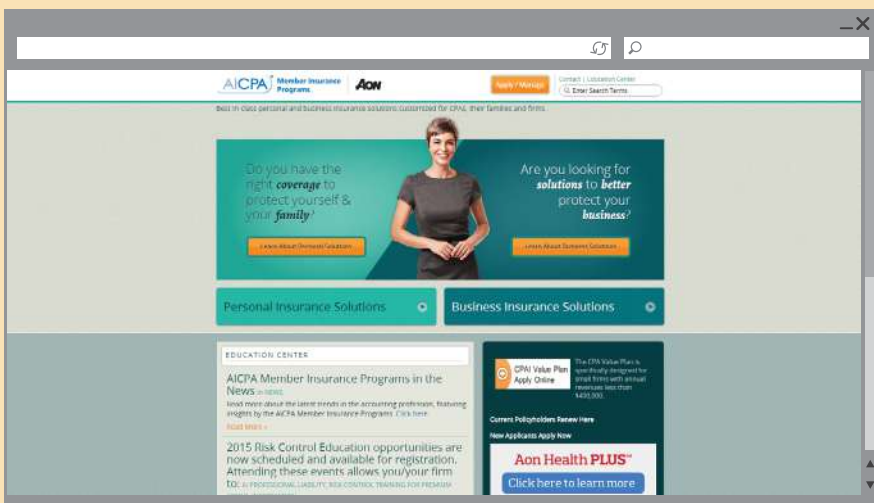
AICPA Member Insurance Programs AON

Apply / Manage

Contact | Location Center

Enter Search Terms

Best in class personal and business insurance solutions customized for CPAs, their families and firms.

Do you have the right coverage to protect yourself & your family?

Learn About Personal Solutions

Are you looking for solutions to better protect your business?

Learn About Business Solutions

Personal Insurance Solutions

Business Insurance Solutions

EDUCATION CENTER

AICPA Member Insurance Programs in the News in NEWS

Read more about the latest trends in the accounting profession, featuring insights by the AICPA Member Insurance Programs. Click here.

Read More »

2015 Risk Control Education opportunities are now scheduled and available for registration. Attending these events allows you/your firm to: in PROFESSIONAL LIABILITY, RISK CONTROL TRAINING FOR PREMIUM

CPAI Value Plan Apply Online

The CPA Value Plan is specifically designed for small firms with annual revenues less than $400,000.

Current Policyholders Renew Here

New Applicants Apply Now

Aon Health PLUS℠

Click here to learn more